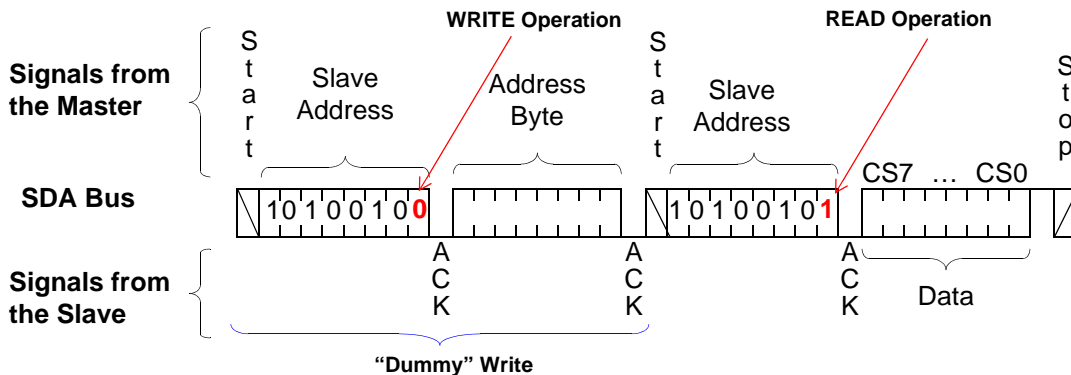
WRITE Operation

READ Operation

Signals from the Master

Start

Slave Address

Address Byte

Start

Slave Address

Stop

SDA Bus

1 0 1 0 0 1 0 0

1 0 1 0 0 1 0 1

CS7 … CS0

Signals from the Slave

ACK

ACK

ACK

Data

"Dummy" Write